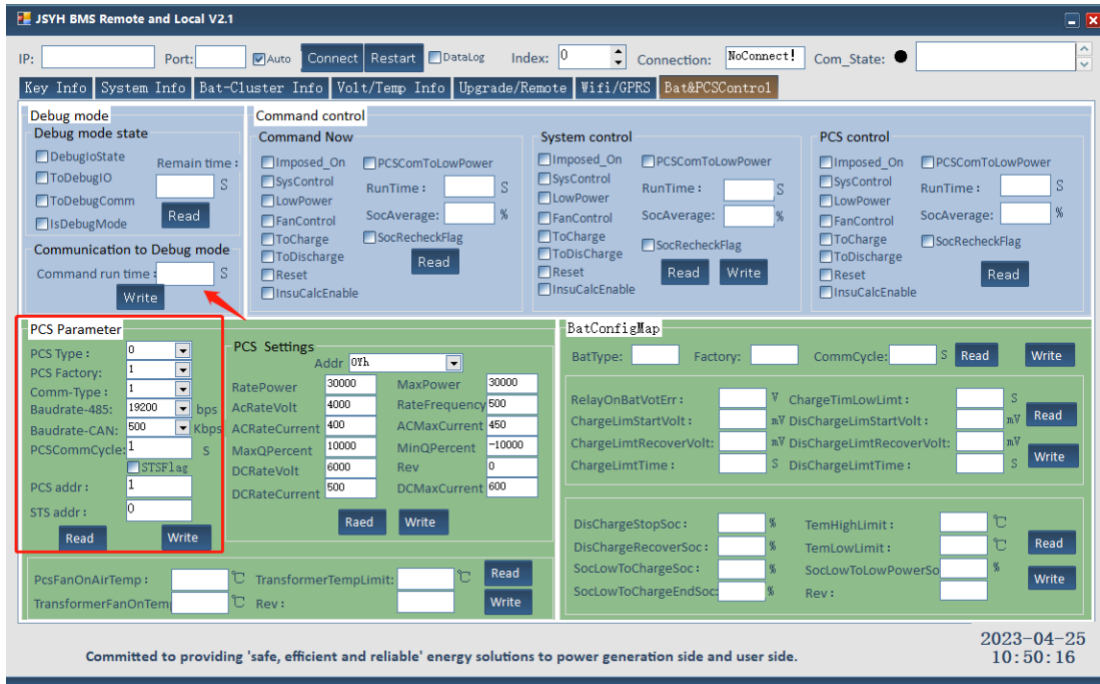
JSYH BMS Remote and Local V2.1

IP: Port: Auto Connect Restart DataLog Index: 0 Connection: NoConnect! Com_State:

Key Info | System Info | Bat-Cluster Info | Volt/Temp Info | Upgrade/Remote | Wifi/GPRS | Bat&PCSControl

Debug mode
Debug mode state
DebugIoState
ToDebugIO
ToDebugComm
IsDebugMode
Remain time : S
Read

Communication to Debug mode
Command run time : S
Write

Command control
Command Now
Imposed_On
SysControl
LowPower
FanControl
ToCharge
ToDischarge
Reset
InsuCalcEnable
PCSComToLowPower
RunTime : S
SocAverage: %
SocRecheckFlag
Read

System control
Imposed_On
SysControl
LowPower
FanControl
ToCharge
ToDisCharge
Reset
InsuCalcEnable
PCSComToLowPower
RunTime : S
SocAverage: %
SocRecheckFlag
Read Write

PCS control
Imposed_On
SysControl
LowPower
FanControl
ToCharge
ToDischarge
Reset
InsuCalcEnable
PCSComToLowPower
RunTime : S
SocAverage: %
SocRecheckFlag
Read

PCS Parameter
PCS Type : 0
PCS Factory: 1
Comm-Type : 1
Baudrate-485: 19200 bps
Baudrate-CAN: 500 Kbps
PCSCommCycle: 1 S
STSFlag
PCS addr : 1
STS addr : 0
Read Write

PCS Settings
Addr 0Yh
RatePower 30000
AcRateVolt 4000
ACRateCurrent 400
MaxQPercent 10000
DCRateVolt 6000
DCRateCurrent 500
MaxPower 30000
RateFrequency 500
ACMaxCurrent 450
MinQPercent -10000
Rev 0
DCMaxCurrent 600
Raed Write

PcsFanOnAirTemp : ℃
TransformerFanOnTem ℃
TransformerTempLimit: ℃
Rev :
Read
Write

BatConfigMap
BatType: Factory: CommCycle: S Read Write

RelayOnBatVotErr : V
ChargeLimStartVolt : mV
ChargeLimtRecoverVolt: mV
ChargeLimtTime : S
ChargeTimLowLimt : S
DisChargeLimStartVolt : mV
DisChargeLimtRecoverVolt: mV
DisChargeLimtTime : S
Read
Write

DisChargeStopSoc : %
DisChargeRecoverSoc : %
SocLowToChargeSoc : %
SocLowToChargeEndSoc: %
TemHighLimit : ℃
TemLowLimit : ℃
SocLowToLowPowerSo %
Rev :
Read
Write

Committed to providing 'safe, efficient and reliable' energy solutions to power generation side and user side.

2023-04-25
10:50:16